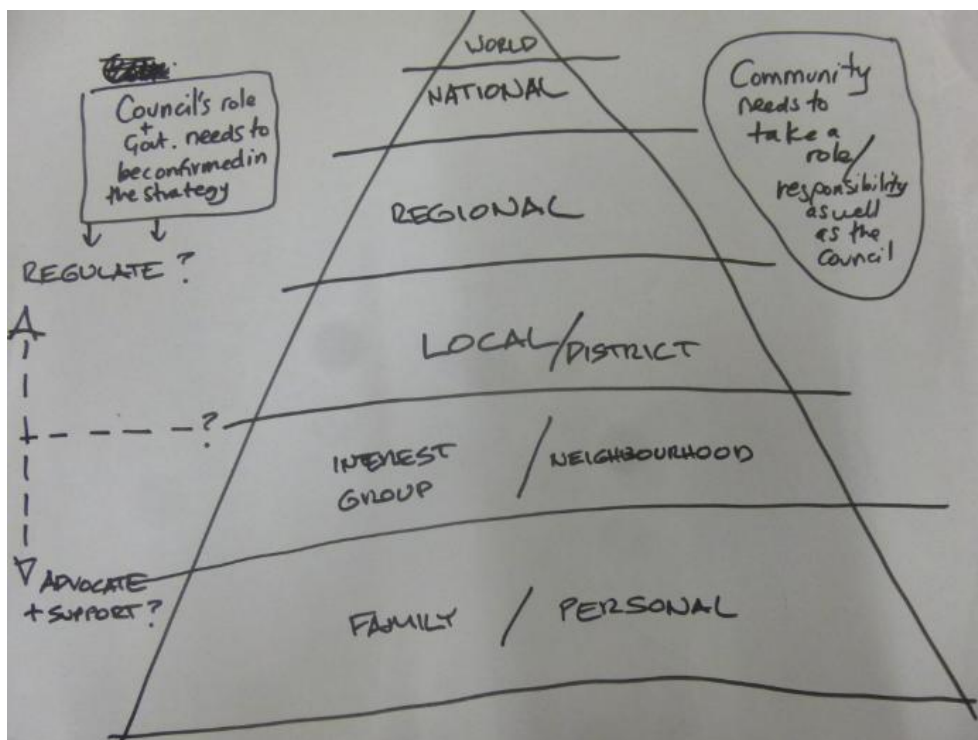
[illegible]

Council's role + Govt. needs to be confirmed in the strategy

REGULATE ?

?

ADVOCATE + SUPPORT ?

WORLD

NATIONAL

REGIONAL

LOCAL / DISTRICT

INTEREST GROUP / NEIGHBOURHOOD

FAMILY / PERSONAL

Community needs to take a role/responsibility as well as the council